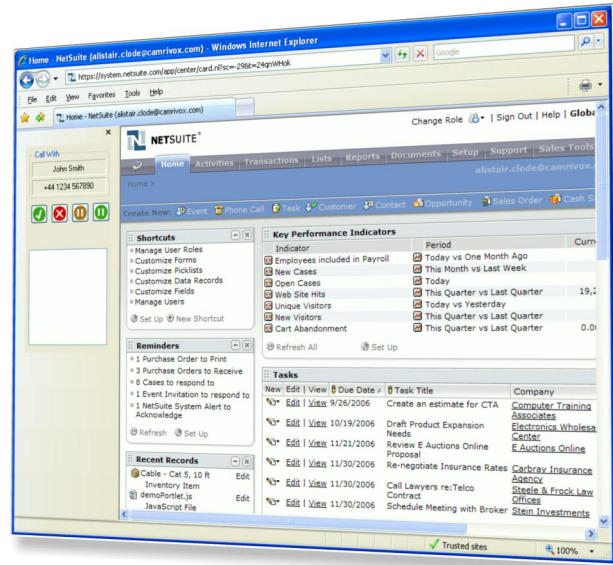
Home - NetSuite (alistair.clode@camrivox.com) - Windows Internet Explorer

https://system.netsuite.com/app/center/card.nl?sc=-29&t=24qnWHoK

Google

File Edit View Favorites Tools Help

Home - NetSuite (alistair.clode@camrivox.com)

Call With
John Smith
+44 1234 567890

NETSUITE

Change Role | Sign Out | Help | Globa

Home Activities Transactions Lists Reports Documents Setup Support Sales Tools

alistair.clode@camrivox.com

Home >

Create New: Event Phone Call Task Customer Contact Opportunity Sales Order Cash S

Shortcuts
Manage User Roles
Customize Forms
Customize Picklists
Customize Data Records
Customize Fields
Manage Users
Set Up New Shortcut

Reminders
1 Purchase Order to Print
3 Purchase Orders to Receive
8 Cases to respond to
1 Event Invitation to respond to
1 NetSuite System Alert to Acknowledge
Refresh Set Up

Recent Records
Cable - Cat 5, 10 ft Edit
Inventory Item
demoPortlet.js Edit
JavaScript File

Key Performance Indicators

| Indicator | Period | Curr |
|---|---|---|
| Employees included in Payroll | Today vs One Month Ago | |
| New Cases | This Month vs Last Week | |
| Open Cases | Today | |
| Web Site Hits | This Quarter vs Last Quarter | 19,2 |
| Unique Visitors | Today vs Yesterday | |
| New Visitors | This Quarter vs Last Quarter | |
| Cart Abandonment | This Quarter vs Last Quarter | 0.0 |

Refresh All Set Up

Tasks

| New | Edit \| View | Due Date | Task Title | Company |
|---|---|---|---|---|
| | Edit \| View | 9/26/2006 | Create an estimate for CTA | Computer Training Associates |
| | Edit \| View | 10/19/2006 | Draft Product Expansion Needs | Electronics Wholesa Center |
| | Edit \| View | 11/21/2006 | Review E Auctions Online Proposal | E Auctions Online |
| | Edit \| View | 11/30/2006 | Re-negotiate Insurance Rates | Carbray Insurance Agency |
| | Edit \| View | 11/30/2006 | Call Lawyers re:Telco Contract | Steele & Frock Law Offices |
| | Edit \| View | 11/30/2006 | Schedule Meeting with Broker | Stein Investments |

Trusted sites
100%